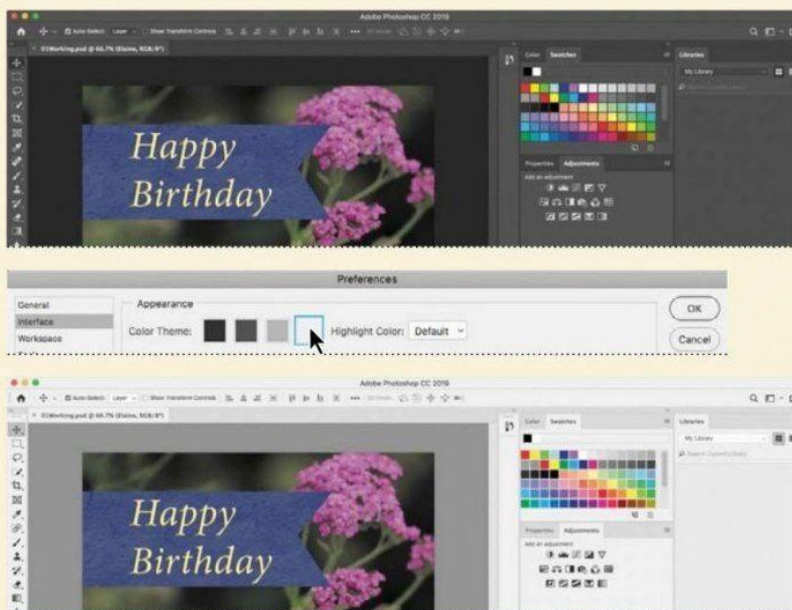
Adobe Photoshop CC 2019

Auto-Select: Layer

Show Transform Controls

01Working.psd @ 66.7% (Elaine, RGB/8*)

Color Swatches

Libraries

My Library

Properties Adjustments

Add an adjustment

Happy Birthday

Preferences

General

Interface

Workspace

Appearance

Color Theme:

Highlight Color: Default

OK

Cancel

Adobe Photoshop CC 2019

Auto-Select: Layer

Show Transform Controls

01Working.psd @ 66.7% (Elaine, RGB/8*)

Color Swatches

Libraries

My Library

Properties Adjustments

Add an adjustment

Happy Birthday